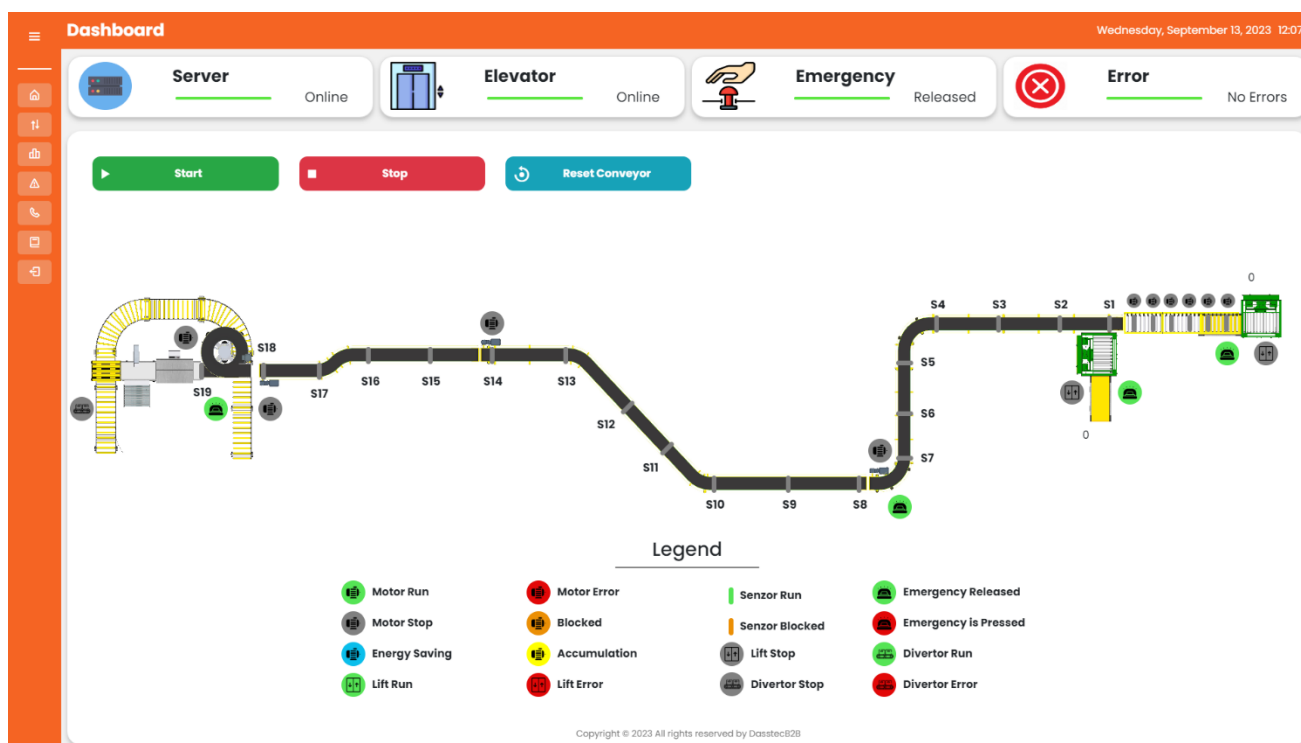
Dashboard

Wednesday, September 13, 2023 12:07

Server
Online

Elevator
Online

Emergency
Released

Error
No Errors

Start

Stop

Reset Conveyor

0

S4 S3 S2 S1

S18

S5

S6

S7

S19

S17 S16 S15 S14 S13

S12

S11

S10 S9 S8

0

Legend

Motor Run
Motor Stop
Energy Saving
Lift Run

Motor Error
Blocked
Accumulation
Lift Error

Senzor Run
Senzor Blocked
Lift Stop
Divertor Stop

Emergency Released
Emergency is Pressed
Divertor Run
Divertor Error

Copyright © 2023 All rights reserved by DasstecB2B